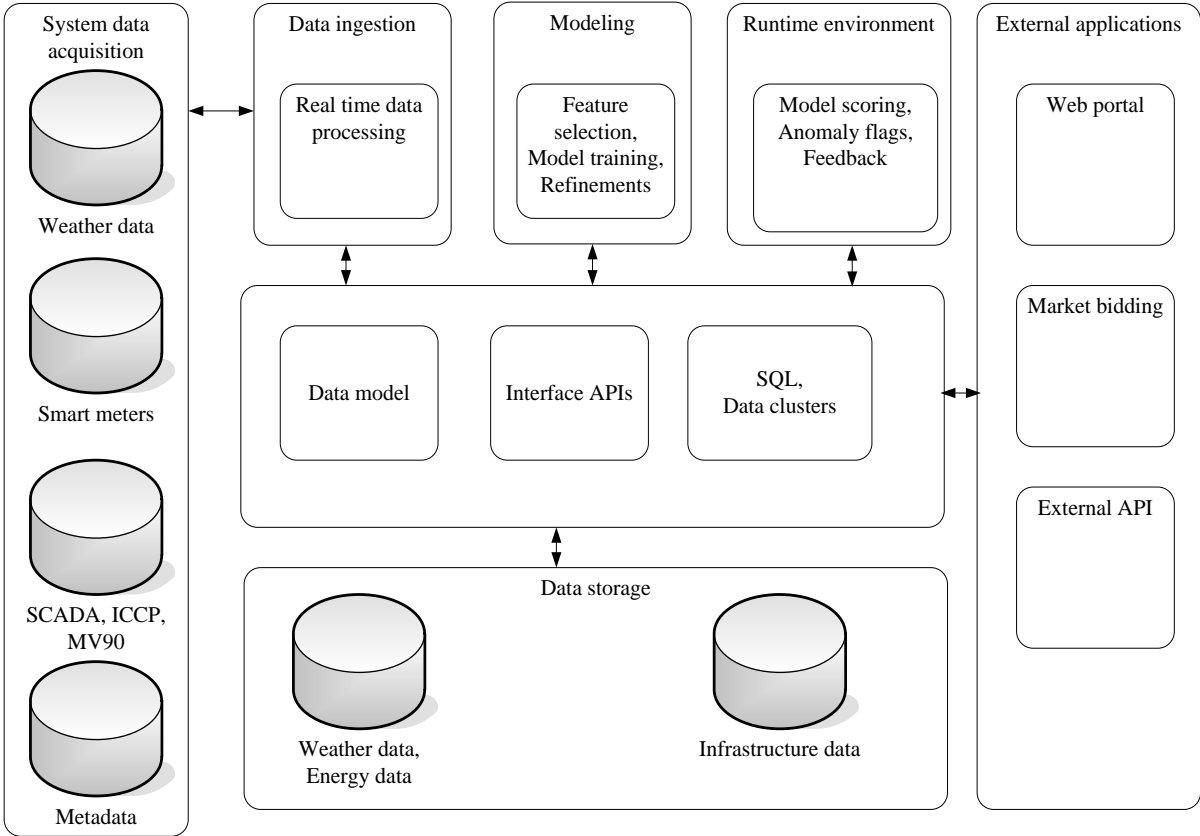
System data acquisition

Weather data

Smart meters

SCADA, ICCP, MV90

Metadata

Data ingestion

Real time data processing

Modeling

Feature selection, Model training, Refinements

Runtime environment

Model scoring, Anomaly flags, Feedback

Data model

Interface APIs

SQL, Data clusters

Data storage

Weather data, Energy data

Infrastructure data

External applications

Web portal

Market bidding

External API